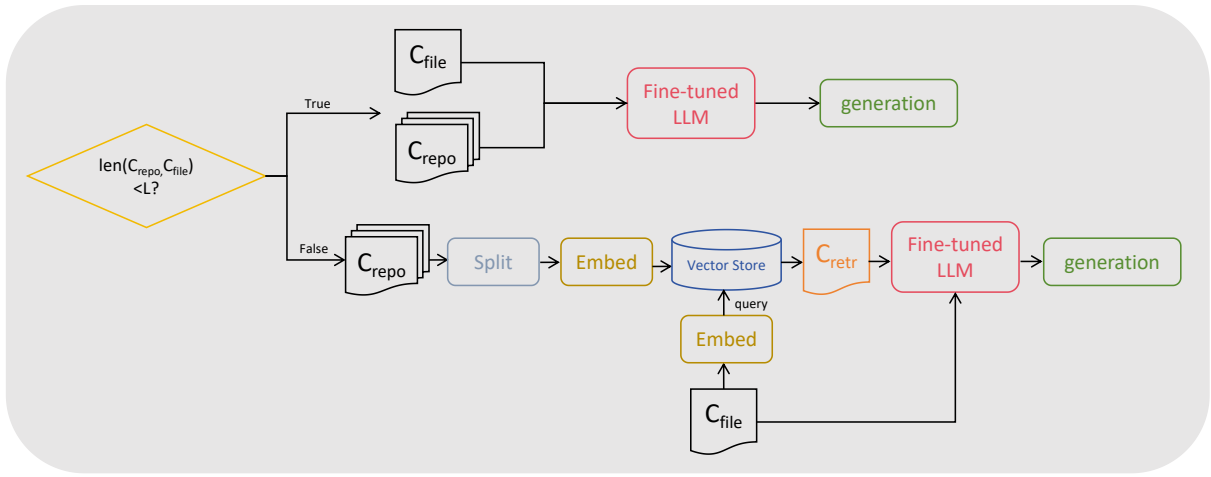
$C_{file}$

True

Fine-tuned LLM

generation

$C_{repo}$

len($C_{repo}$,$C_{file}$) <L?

False

$C_{repo}$

Split

Embed

Vector Store

$C_{retr}$

Fine-tuned LLM

generation

query

Embed

$C_{file}$